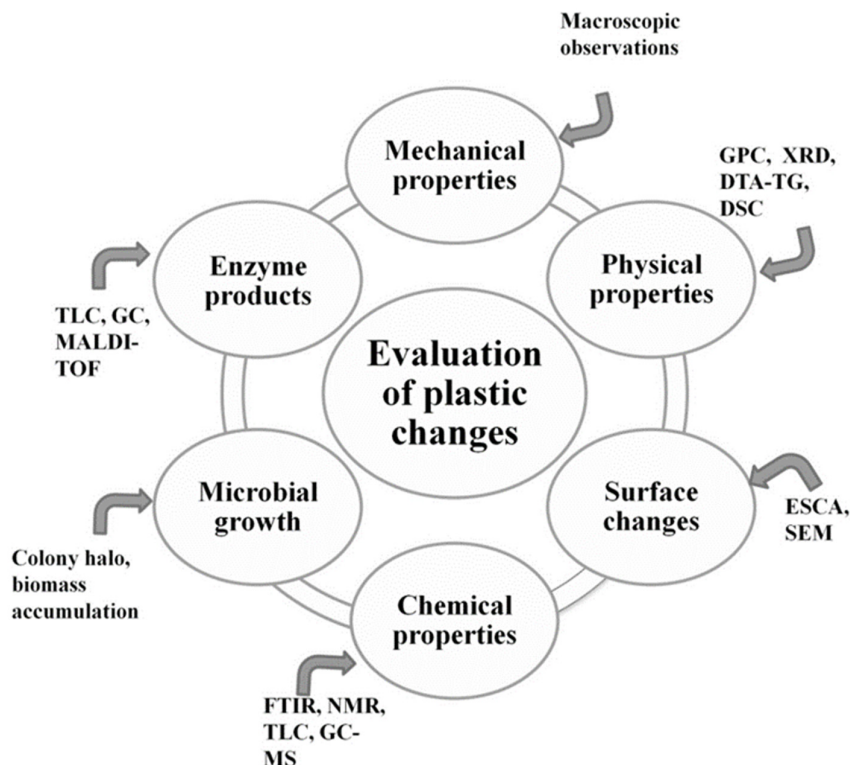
Macroscopic observations

Mechanical properties

GPC, XRD, DTA-TG, DSC

Physical properties

Enzyme products

TLC, GC, MALDI-TOF

Evaluation of plastic changes

Surface changes

ESCA, SEM

Microbial growth

Colony halo, biomass accumulation

Chemical properties

FTIR, NMR, TLC, GC-MS